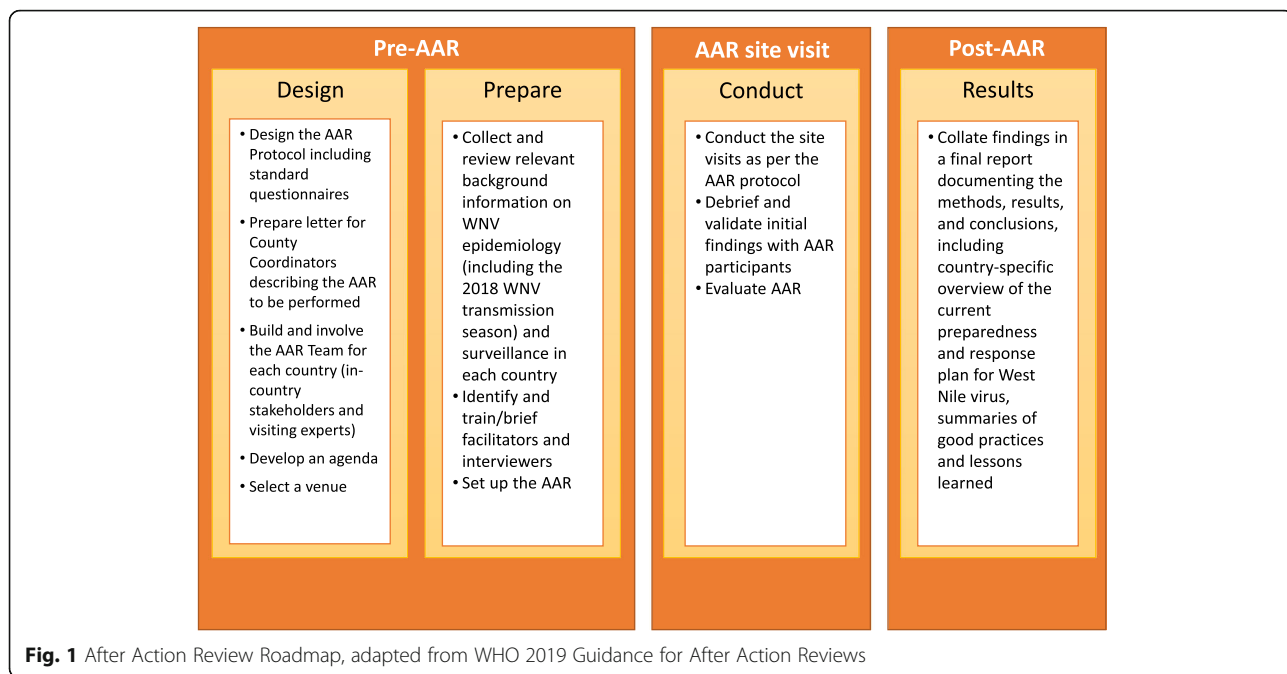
Pre-AAR

Design

• Design the AAR Protocol including standard questionnaires
• Prepare letter for County Coordinators describing the AAR to be performed
• Build and involve the AAR Team for each country (in-country stakeholders and visiting experts)
• Develop an agenda
• Select a venue

Prepare

• Collect and review relevant background information on WNV epidemiology (including the 2018 WNV transmission season) and surveillance in each country
• Identify and train/brief facilitators and interviewers
• Set up the AAR

AAR site visit

Conduct

• Conduct the site visits as per the AAR protocol
• Debrief and validate initial findings with AAR participants
• Evaluate AAR

Post-AAR

Results

• Collate findings in a final report documenting the methods, results, and conclusions, including country-specific overview of the current preparedness and response plan for West Nile virus, summaries of good practices and lessons learned

Fig. 1 After Action Review Roadmap, adapted from WHO 2019 Guidance for After Action Reviews